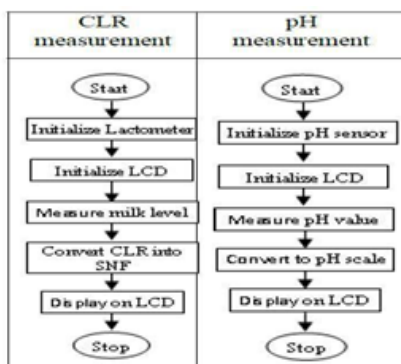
| CLR measurement | pH measurement |
|---|---|
| Start | Start |
| Initialize Lactometer | Initialize pH sensor |
| Initialize LCD | Initialize LCD |
| Measure milk level | Measure pH value |
| Convert CLR into SNF | Convert to pH scale |
| Display on LCD | Display on LCD |
| Stop | Stop |